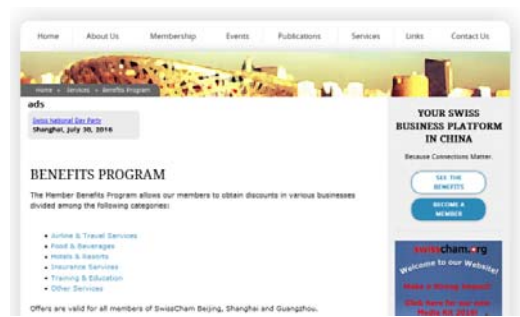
Home About Us Membership Events Publications Services Links Contact Us

Home » Services » Benefits Program

ads

Swiss National Day Party
Shanghai, July 30, 2016

BENEFITS PROGRAM

The Member Benefits Program allows our members to obtain discounts in various businesses divided among the following categories:

- Airline & Travel Services
- Food & Beverages
- Hotels & Resorts
- Insurance Services
- Training & Education
- Other Services

Offers are valid for all members of SwissCham Beijing, Shanghai and Guangzhou.

YOUR SWISS BUSINESS PLATFORM IN CHINA

Because Connections Matter.

SEE THE BENEFITS

BECOME A MEMBER

swisscham.org

Welcome to our Website!

Make a Strong Impact!

Click Here for our new Media Kit 2016!